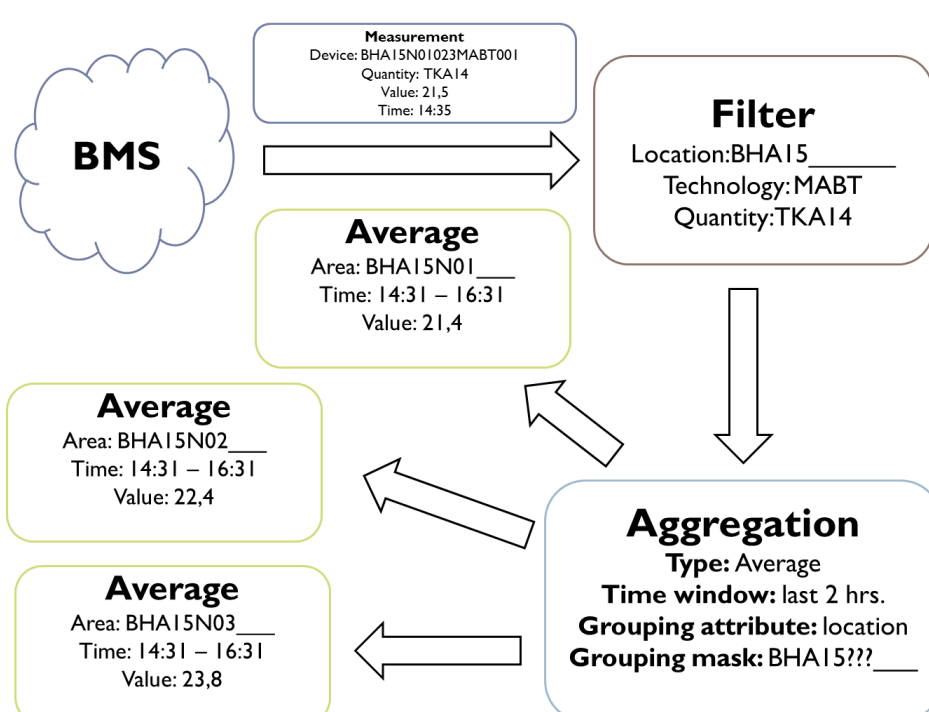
BMS

Measurement
Device: BHA15N01023MABT001
Quantity: TKA14
Value: 21,5
Time: 14:35

Filter
Location:BHA15_______
Technology: MABT
Quantity:TKA14

Average
Area: BHA15N01___
Time: 14:31 – 16:31
Value: 21,4

Average
Area: BHA15N02___
Time: 14:31 – 16:31
Value: 22,4

Average
Area: BHA15N03___
Time: 14:31 – 16:31
Value: 23,8

Aggregation
Type: Average
Time window: last 2 hrs.
Grouping attribute: location
Grouping mask: BHA15???___